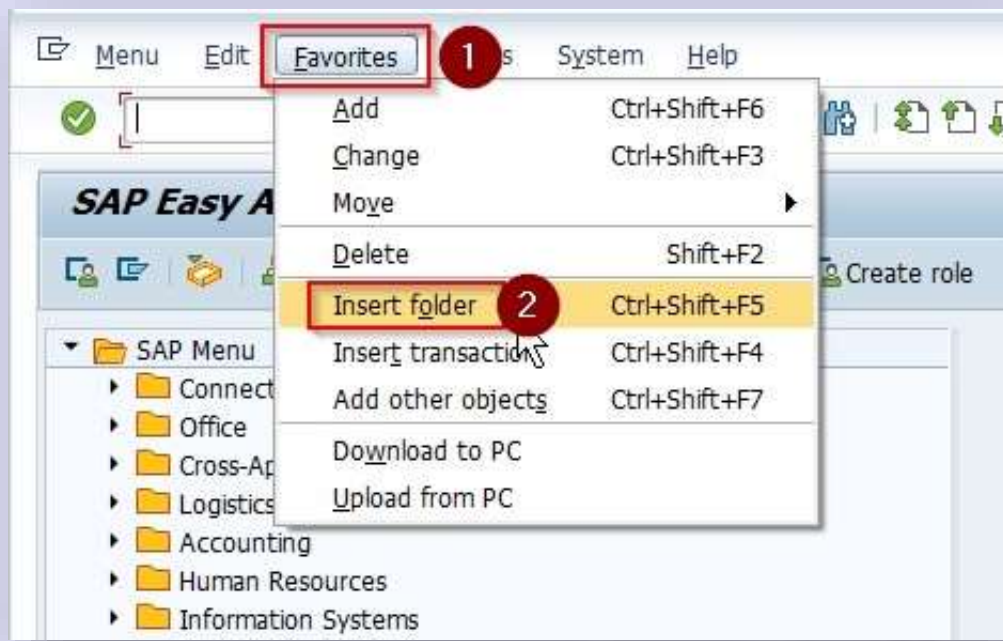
Menu Edit Favorites 1 s System Help

SAP Easy A

Add Ctrl+Shift+F6
Change Ctrl+Shift+F3
Move
Delete Shift+F2
Insert folder 2 Ctrl+Shift+F5
Insert transactio Ctrl+Shift+F4
Add other objects Ctrl+Shift+F7
Download to PC
Upload from PC

Create role

SAP Menu
Connect
Office
Cross-Ap
Logistics
Accounting
Human Resources
Information Systems